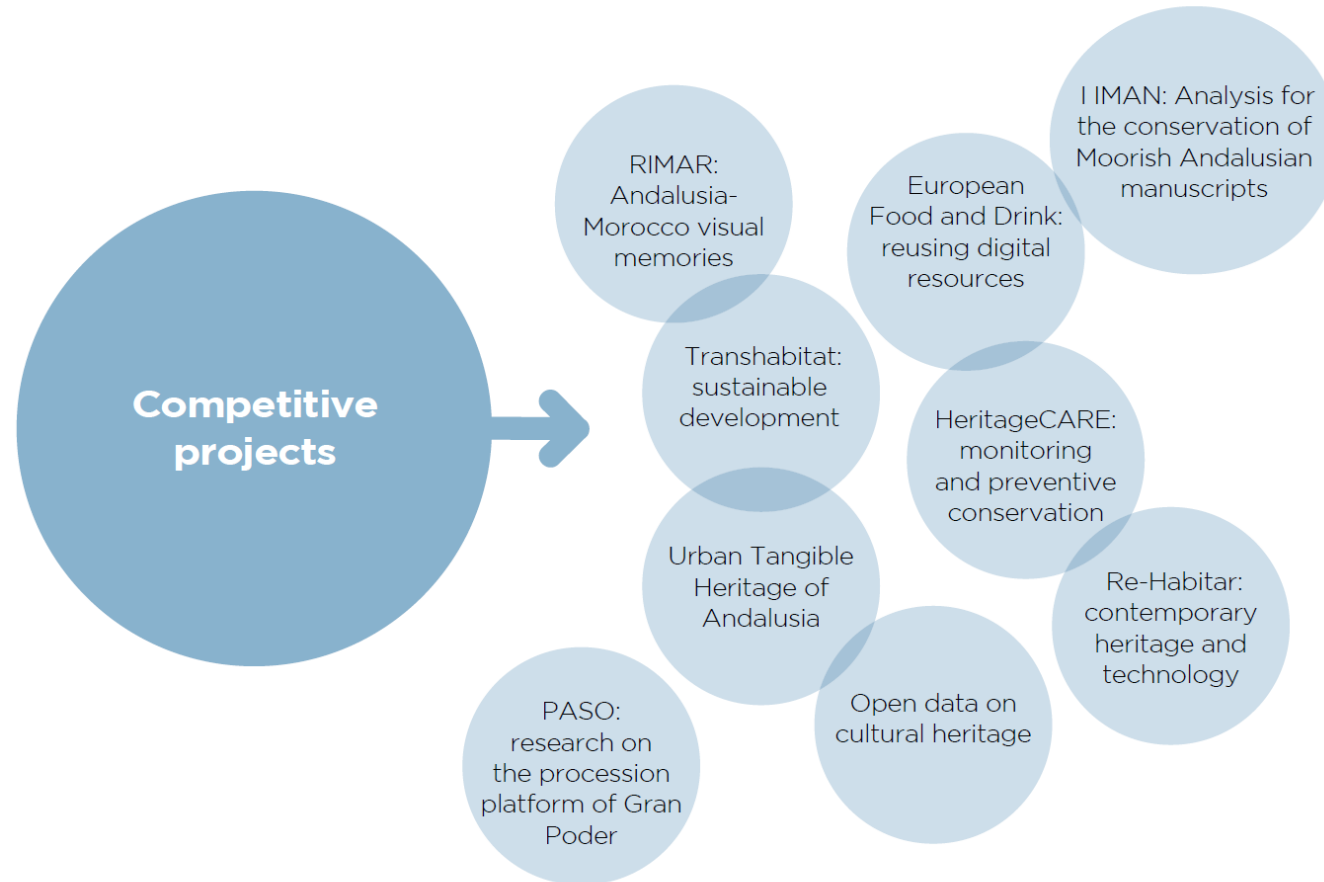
Competitive projects

RIMAR: Andalusia-Morocco visual memories

European Food and Drink: reusing digital resources

I IMAN: Analysis for the conservation of Moorish Andalusian manuscripts

Transhabitat: sustainable development

HeritageCARE: monitoring and preventive conservation

Urban Tangible Heritage of Andalusia

Re-Habitar: contemporary heritage and technology

Open data on cultural heritage

PASO: research on the procession platform of Gran Poder